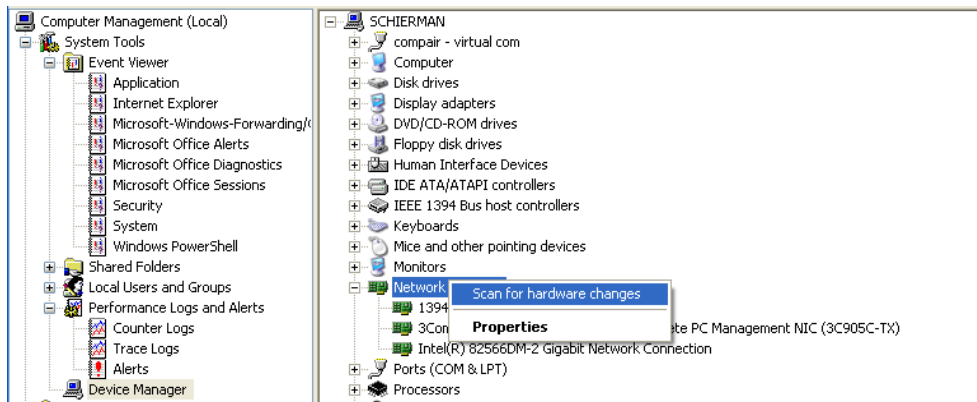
Computer Management (Local)
System Tools
Event Viewer
Application
Internet Explorer
Microsoft-Windows-Forwarding/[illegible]
Microsoft Office Alerts
Microsoft Office Diagnostics
Microsoft Office Sessions
Security
System
Windows PowerShell
Shared Folders
Local Users and Groups
Performance Logs and Alerts
Counter Logs
Trace Logs
Alerts
Device Manager

SCHIERMAN
compair - virtual com
Computer
Disk drives
Display adapters
DVD/CD-ROM drives
Floppy disk drives
Human Interface Devices
IDE ATA/ATAPI controllers
IEEE 1394 Bus host controllers
Keyboards
Mice and other pointing devices
Monitors
Network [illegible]
1394 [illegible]
3Com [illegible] te PC Management NIC (3C905C-TX)
Intel(R) 82566DM-2 Gigabit Network Connection
Ports (COM & LPT)
Processors

Scan for hardware changes
Properties